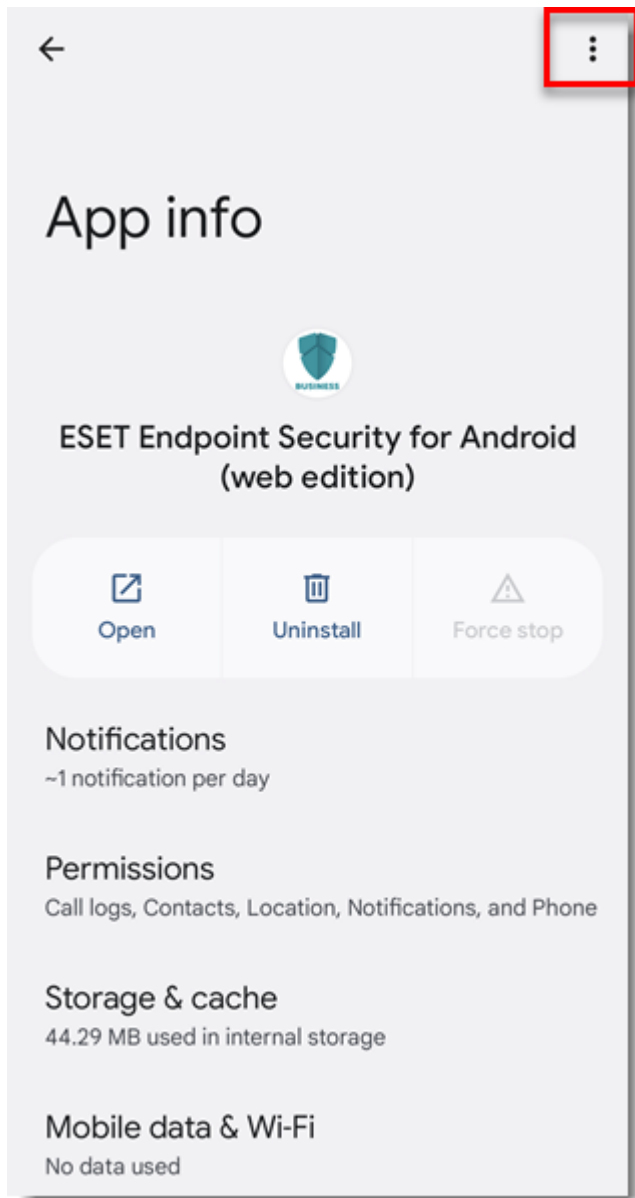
App info

BUSINESS

ESET Endpoint Security for Android (web edition)

Open

Uninstall

Force stop

Notifications
~1 notification per day

Permissions
Call logs, Contacts, Location, Notifications, and Phone

Storage & cache
44.29 MB used in internal storage

Mobile data & Wi-Fi
No data used